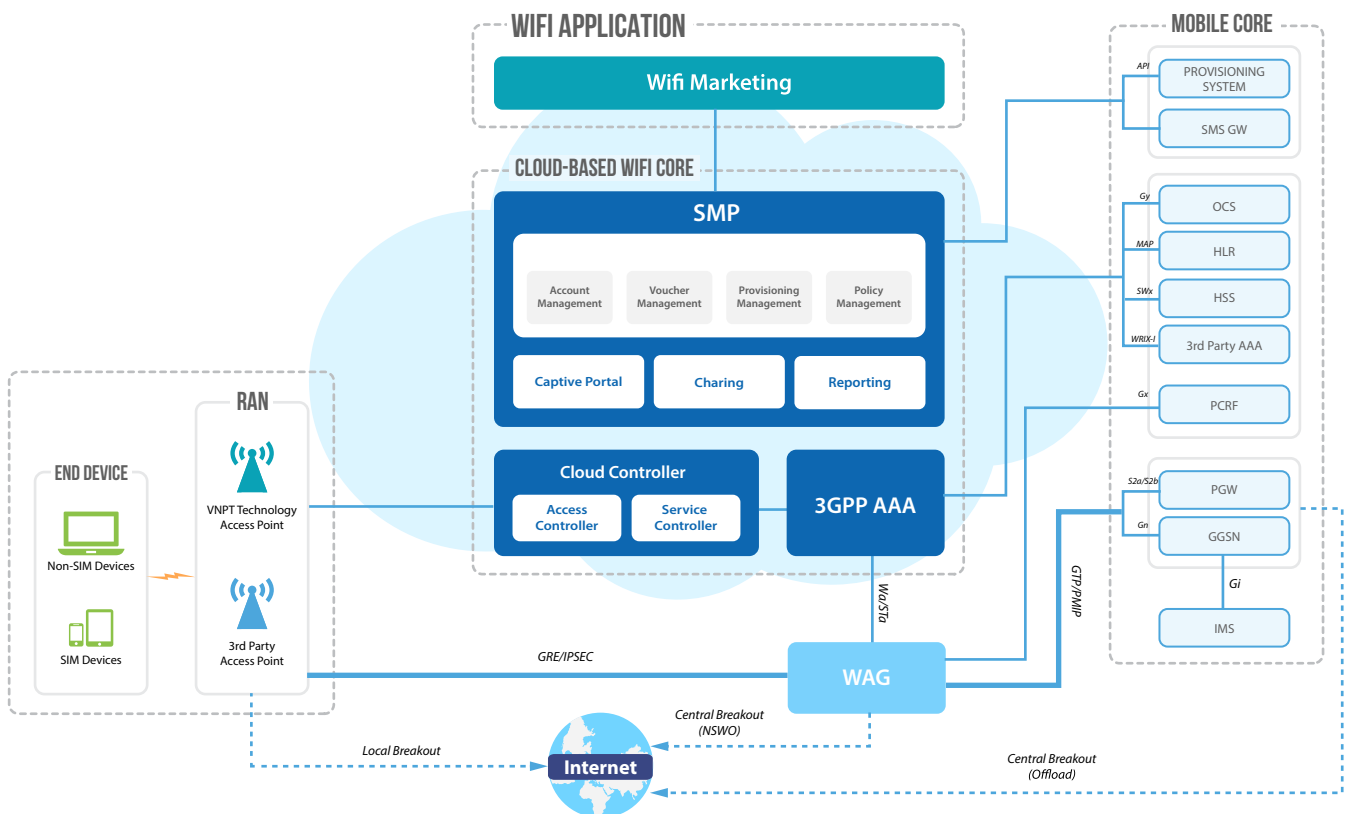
WIFI APPLICATION

Wifi Marketing

CLOUD-BASED WIFI CORE

SMP

Account Management

Voucher Management

Provisioning Management

Policy Management

Captive Portal

Charing

Reporting

Cloud Controller

Access Controller

Service Controller

3GPP AAA

MOBILE CORE

API

PROVISIONING SYSTEM

SMS GW

Gy

OCS

MAP

HLR

SWx

HSS

WRIX-I

3rd Party AAA

Gx

PCRF

S2a/S2b

PGW

Gn

GGSN

Gi

IMS

RAN

END DEVICE

Non-SIM Devices

SIM Devices

VNPT Technology Access Point

3rd Party Access Point

GRE/IPSEC

Wa/STa

GTP/PMIP

WAG

Central Breakout (NSWO)

Local Breakout

Internet

Central Breakout (Offload)